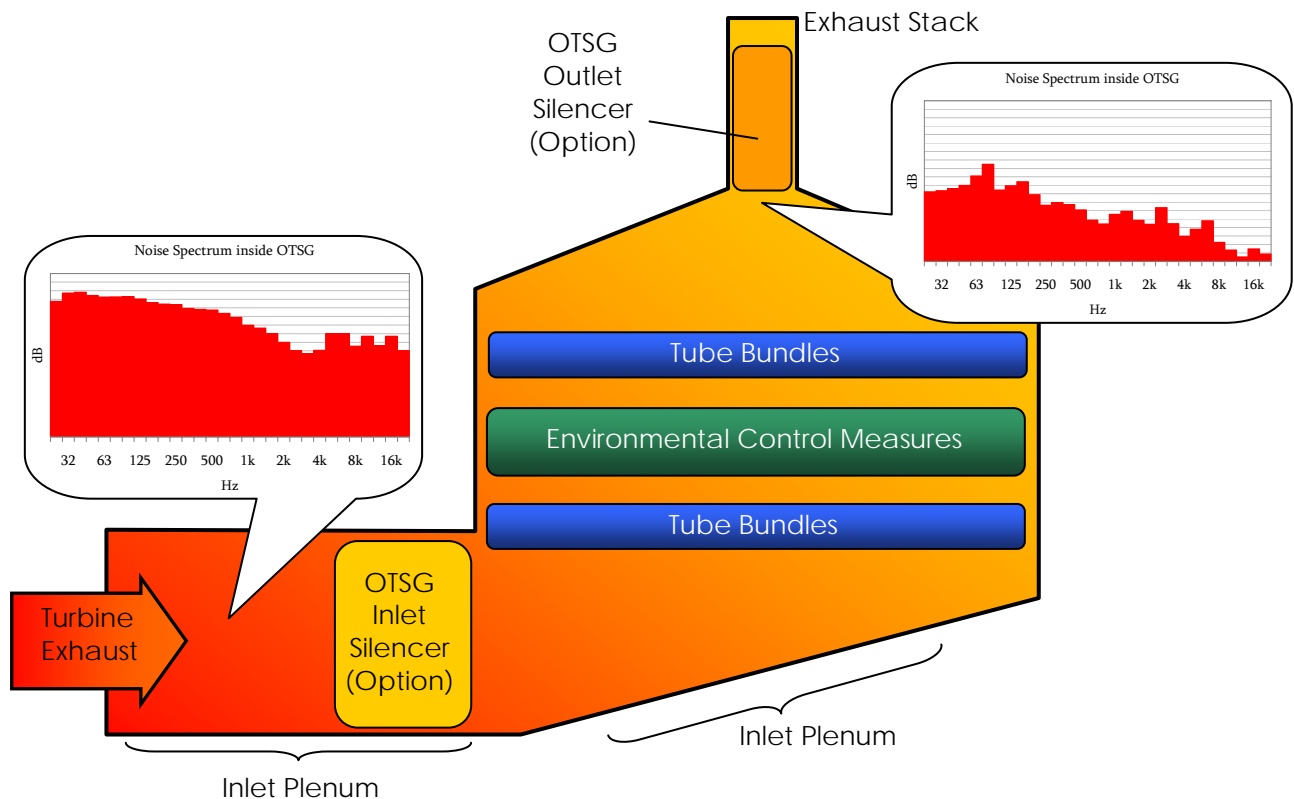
Exhaust Stack

OTSG Outlet Silencer (Option)

Noise Spectrum inside OTSG

dB

32 63 125 250 500 1k 2k 4k 8k 16k

Hz

Noise Spectrum inside OTSG

dB

32 63 125 250 500 1k 2k 4k 8k 16k

Hz

Tube Bundles

Environmental Control Measures

Tube Bundles

Turbine Exhaust

OTSG Inlet Silencer (Option)

Inlet Plenum

Inlet Plenum